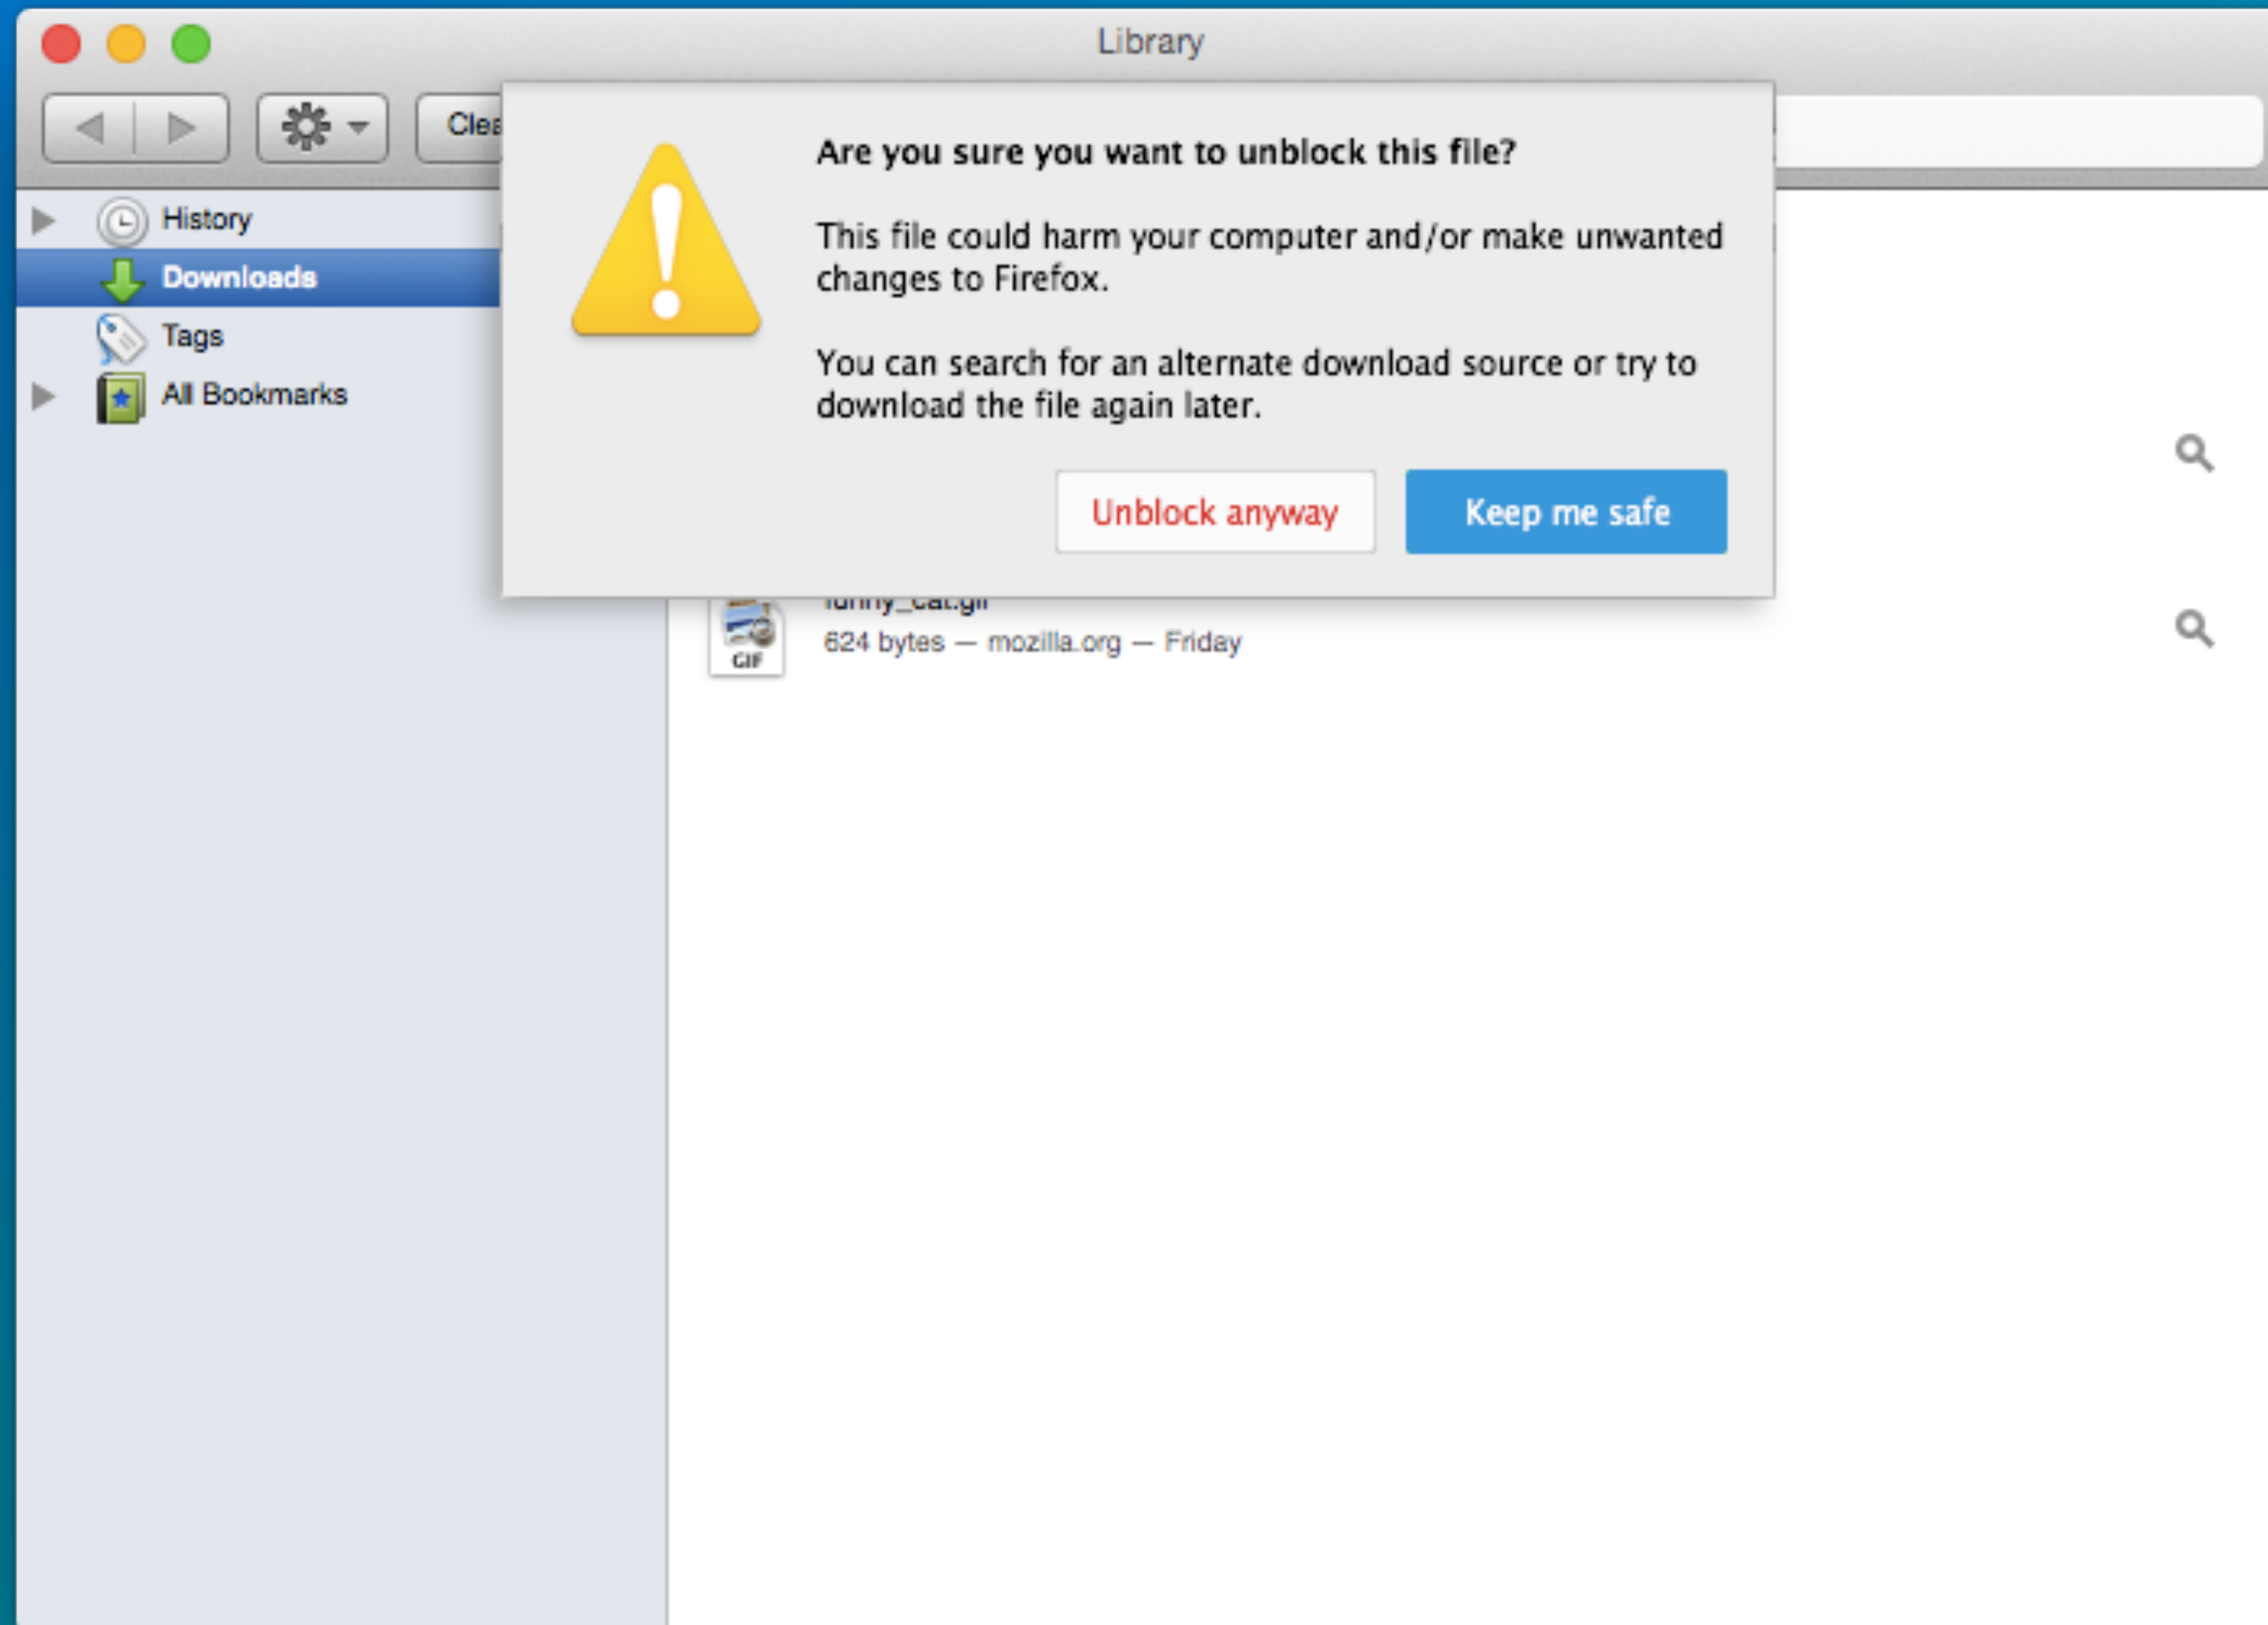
Library

Clea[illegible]

History
Downloads
Tags
All Bookmarks

Are you sure you want to unblock this file?

This file could harm your computer and/or make unwanted changes to Firefox.

You can search for an alternate download source or try to download the file again later.

Unblock anyway
Keep me safe

funny_cat.gif
GIF
624 bytes — mozilla.org — Friday